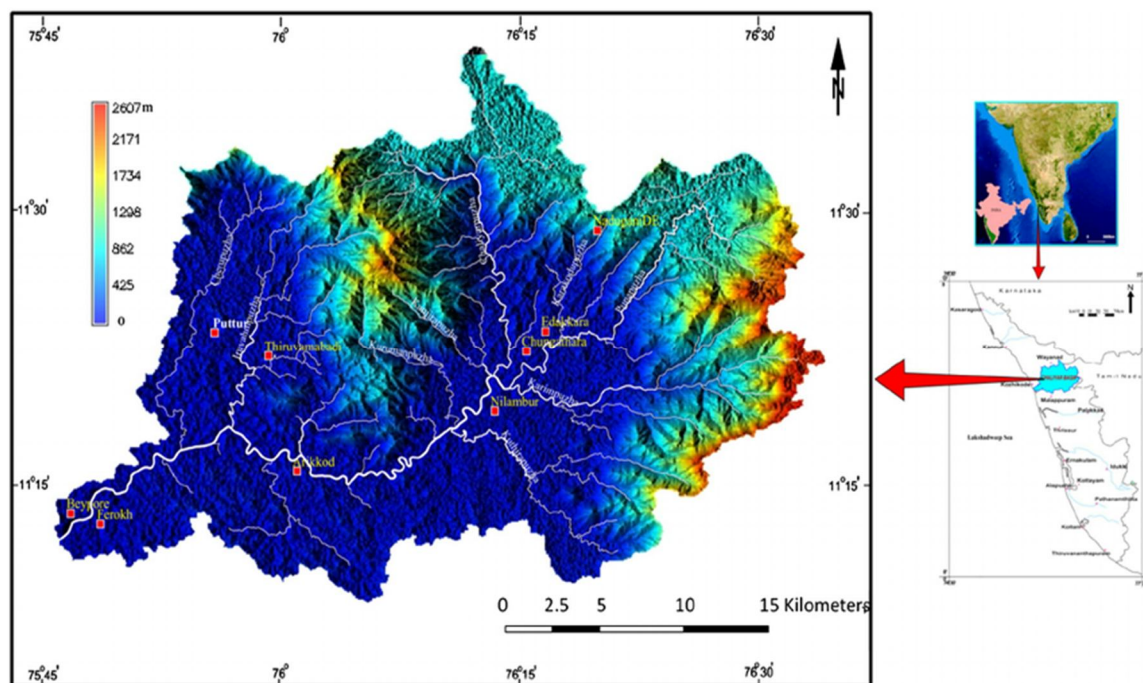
75°45'
76°
76°15'
76°30'
N
2607m
2171
1734
1298
862
425
0
11°30'
11°30'
Nadugani DF
Puttur
Edakkara
Chungathara
Thiruvambadi
Nilambur
Akkod
11°15'
11°15'
Beypore
Ferokh
0 2.5 5 10 15 Kilometers
75°45'
76°
76°15'
76°30'
Karnataka
Kasaragod
Kannur
Wayanad
Kozhikode
Tamil Nadu
Malappuram
Palakkad
Thrissur
Lakshadweep Sea
Ernakulam
Idukki
Kottayam
Alappuzha
Pathanamthitta
Kollam
Thiruvananthapuram
N